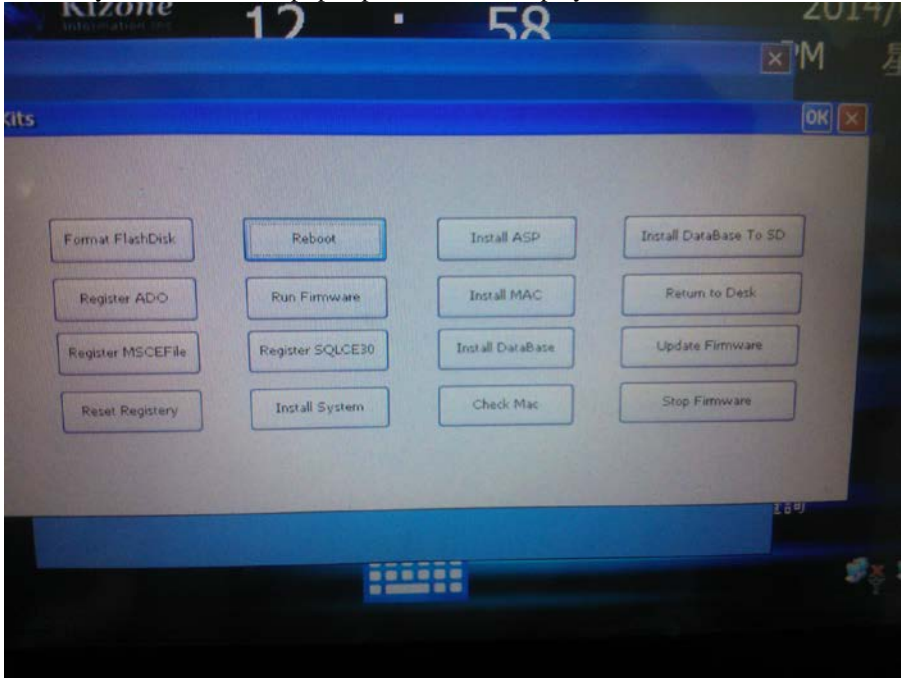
Kizone
Information Inc.
12 : 58
2014/
PM 星

Kits
OK

Format FlashDisk
Reboot
Install ASP
Install DataBase To SD

Register ADO
Run Firmware
Install MAC
Return to Desk

Register MSCEFile
Register SQLCE30
Install DataBase
Update Firmware

Reset Registery
Install System
Check Mac
Stop Firmware